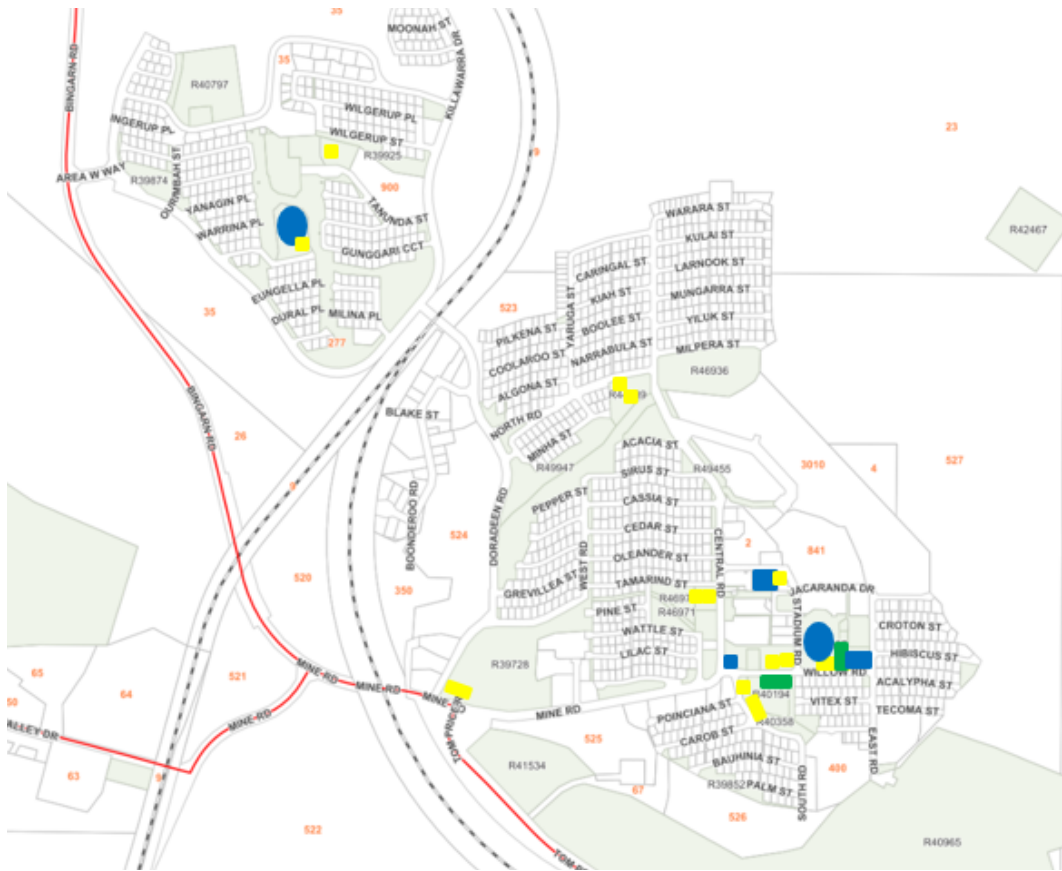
35
MOONAH ST
BINGARN RD
R40797
35
KILLAWARRA DR
WILGERUP PL
INGERUP PL
WILGERUP ST
R39925
23
AREA W WAY
R39874
OURIMBAH ST
900
YANAGIN PL
TANUNDA ST
WARRINA PL
GUNGGARI CCT
R42467
WARARA ST
KULAI ST
CARINGAL ST
LARNOOK ST
KIAH ST
MUNGARRA ST
523
EUNGELLA PL
35
DURAL PL
MILINA PL
PILKENA ST
YARUGA ST
BOOLEE ST
YILUK ST
277
COOLAROO ST
NARRABULA ST
MILPERA ST
ALGONA ST
R46936
BLAKE ST
NORTH RD
BINGARN RD
MINHA ST
ACACIA ST
26
R49947
SIRUS ST
R49455
3010
4
527
PEPPER ST
CASSIA ST
BOONDERDO RD
DORADEEN RD
CEDAR ST
524
2
841
OLEANDER ST
GREVILLEA ST
WEST RD
CENTRAL RD
520
350
TAMARIND ST
JACARANDA DR
PINE ST
R46971
STADIUM RD
CROTON ST
WATTLE ST
LILAC ST
HIBISCUS ST
R39728
WILLOW RD
65
521
64
MINE RD
MINE RD
R40194
ACALYPHA ST
VITEX ST
TECOMA ST
50
MINE RD
MINE RD
POINCIANA ST
R40358
EAST RD
VALLEY DR
525
CAROB ST
TOM PRICE RD
63
BAUHINIA ST
400
R41534
SOUTH RD
R39852
PALM ST
67
526
522
R40965